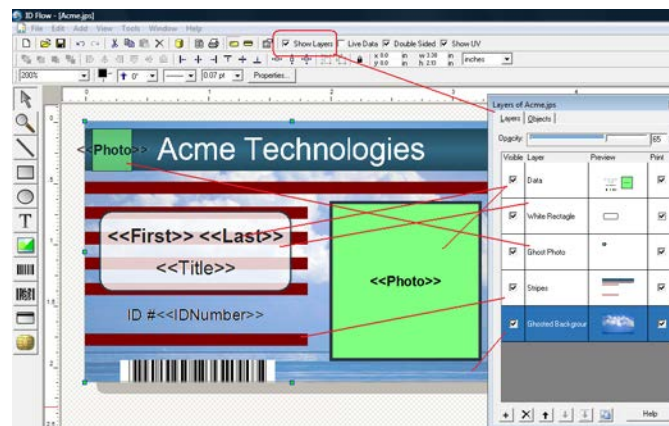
ID Flow - [Acme.jps]

File Edit Add View Tools Window Help

Show Layers Live Data Double Sided Show UV

200%

0°

0.07 pt

Properties...

inches

<<Photo>> Acme Technologies

<<First>> <<Last>>

<<Title>>

ID #<<IDNumber>>

<<Photo>>

Layers of Acme.jps

Layers Objects

Opacity: 65

| Visible | Layer | Preview | Print |
|---|---|---|---|
| ☑ | Data | | ☑ |
| ☑ | White Rectagle | | ☑ |
| ☑ | Ghost Photo | | ☑ |
| ☑ | Stripes | | ☑ |
| ☑ | Ghosted Backgrour | | ☑ |

Help